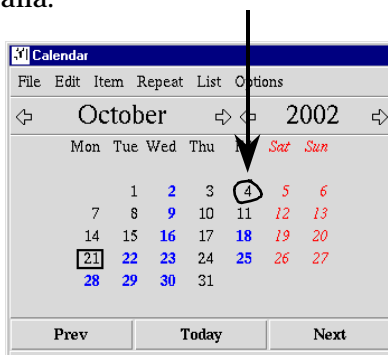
alla.

Calendar

File Edit Item Repeat List Options

October 2002

| Mon | Tue | Wed | Thu | Fri | Sat | Sun |
|---|---|---|---|---|---|---|
| | 1 | 2 | 3 | 4 | 5 | 6 |
| 7 | 8 | 9 | 10 | 11 | 12 | 13 |
| 14 | 15 | 16 | 17 | 18 | 19 | 20 |
| 21 | 22 | 23 | 24 | 25 | 26 | 27 |
| 28 | 29 | 30 | 31 | | | |

Prev Today Next